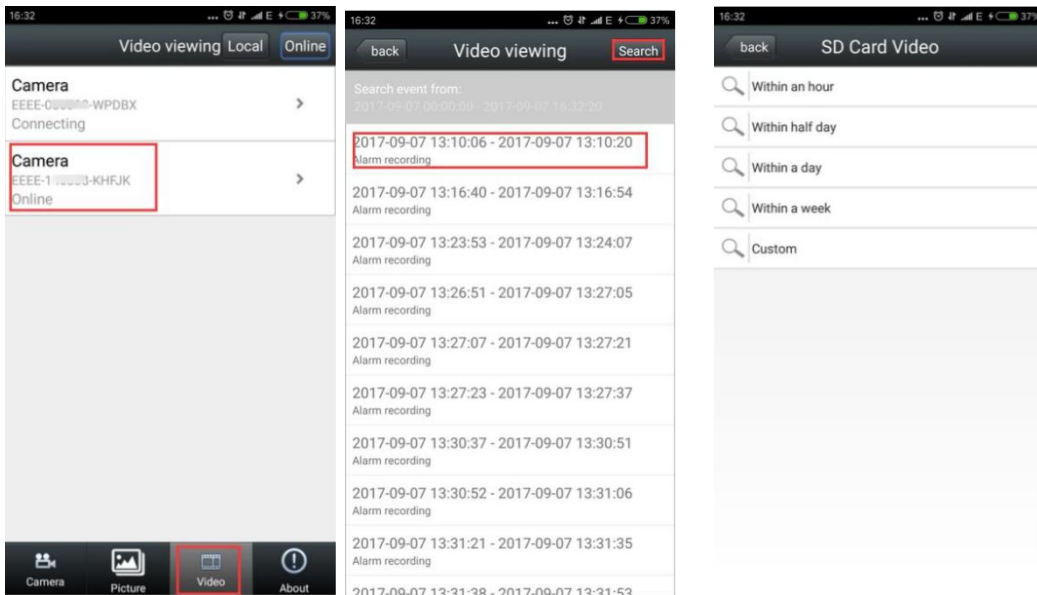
16:32 37%

Video viewing Local Online

Camera
EEEE-0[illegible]-WPDBX
Connecting

Camera
EEEE-1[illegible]-KHFJK
Online

Camera Picture Video About

16:32 37%

back Video viewing Search

Search event from:
2017-09-07 00:00:00 - 2017-09-07 16:32:20

2017-09-07 13:10:06 - 2017-09-07 13:10:20
Alarm recording

2017-09-07 13:16:40 - 2017-09-07 13:16:54
Alarm recording

2017-09-07 13:23:53 - 2017-09-07 13:24:07
Alarm recording

2017-09-07 13:26:51 - 2017-09-07 13:27:05
Alarm recording

2017-09-07 13:27:07 - 2017-09-07 13:27:21
Alarm recording

2017-09-07 13:27:23 - 2017-09-07 13:27:37
Alarm recording

2017-09-07 13:30:37 - 2017-09-07 13:30:51
Alarm recording

2017-09-07 13:30:52 - 2017-09-07 13:31:06
Alarm recording

2017-09-07 13:31:21 - 2017-09-07 13:31:35
Alarm recording

2017-09-07 13:31:38 - 2017-09-07 13:31:53

16:32 37%

back SD Card Video

Within an hour

Within half day

Within a day

Within a week

Custom